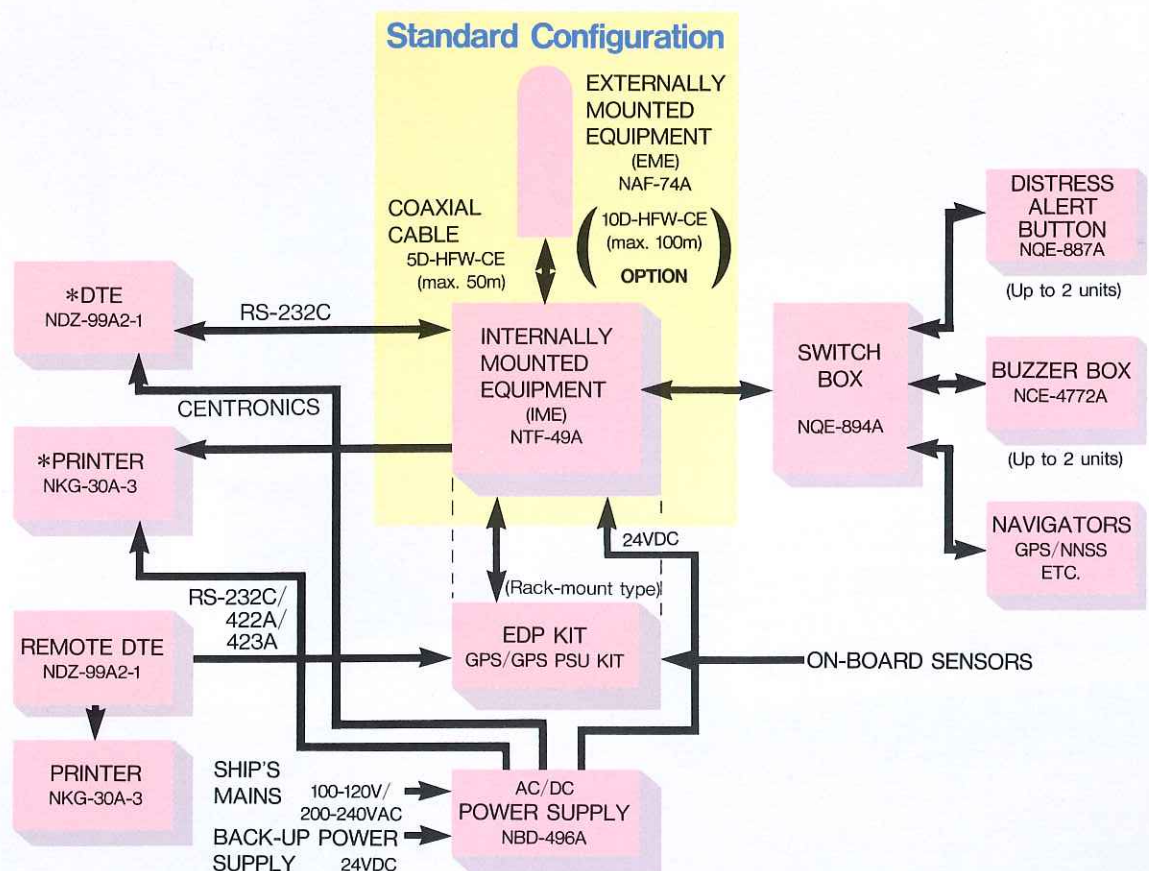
Standard Configuration

EXTERNALLY MOUNTED EQUIPMENT (EME) NAF-74A

COAXIAL CABLE 5D-HFW-CE (max. 50m)

10D-HFW-CE (max. 100m) OPTION

DISTRESS ALERT BUTTON NQE-887A

(Up to 2 units)

*DTE NDZ-99A2-1

RS-232C

INTERNALLY MOUNTED EQUIPMENT (IME) NTF-49A

SWITCH BOX NQE-894A

BUZZER BOX NCE-4772A

(Up to 2 units)

CENTRONICS

*PRINTER NKG-30A-3

NAVIGATORS GPS/NNSS ETC.

24VDC

(Rack-mount type)

RS-232C/ 422A/ 423A

REMOTE DTE NDZ-99A2-1

EDP KIT GPS/GPS PSU KIT

ON-BOARD SENSORS

PRINTER NKG-30A-3

SHIP'S MAINS 100-120V/ 200-240VAC

AC/DC POWER SUPPLY NBD-496A

BACK-UP POWER SUPPLY 24VDC